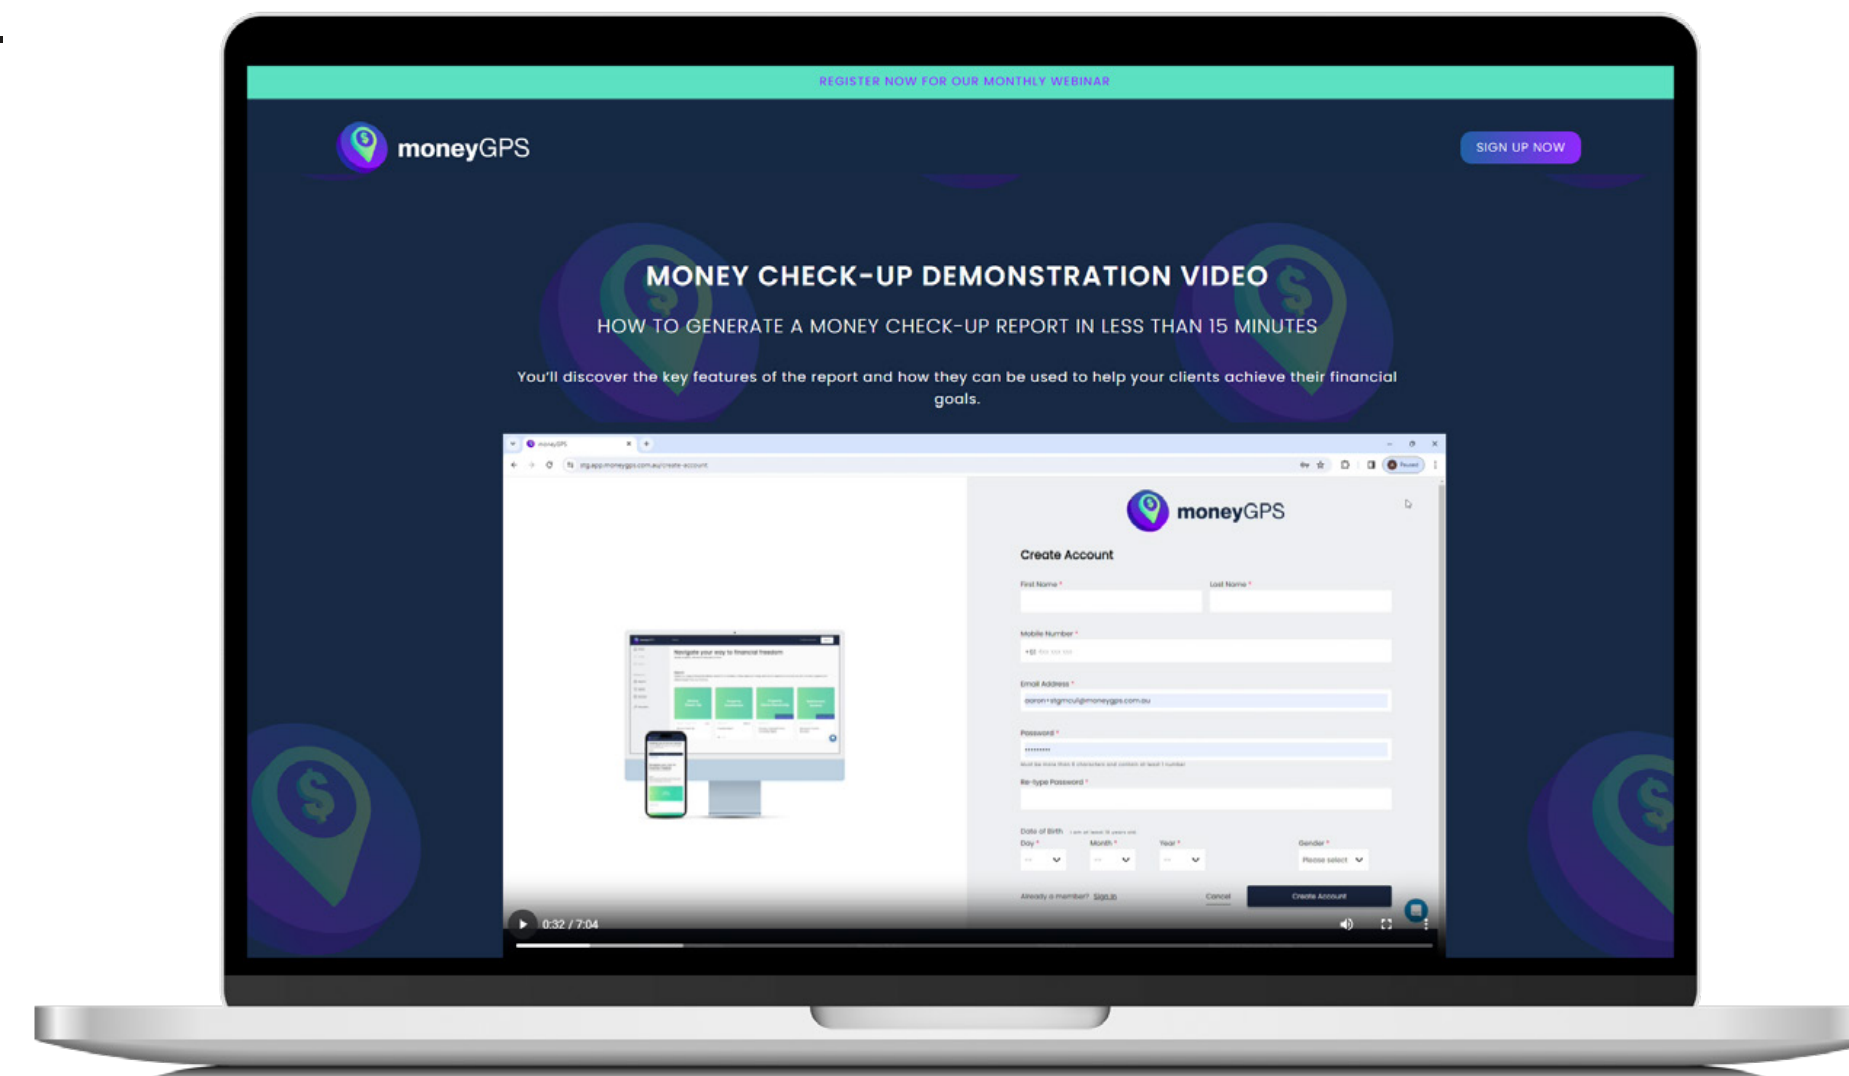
REGISTER NOW FOR OUR MONTHLY WEBINAR

moneyGPS

SIGN UP NOW

MONEY CHECK-UP DEMONSTRATION VIDEO

HOW TO GENERATE A MONEY CHECK-UP REPORT IN LESS THAN 15 MINUTES

You'll discover the key features of the report and how they can be used to help your clients achieve their financial goals.

moneyGPS

Create Account

First Name *

Last Name *

Mobile Number *

Email Address *

Password *

Re-type Password *

Date of Birth

Day *

Month *

Year *

Gender *

Please select

Already a member? Sign in

Cancel

Create Account

0:32 / 7:04